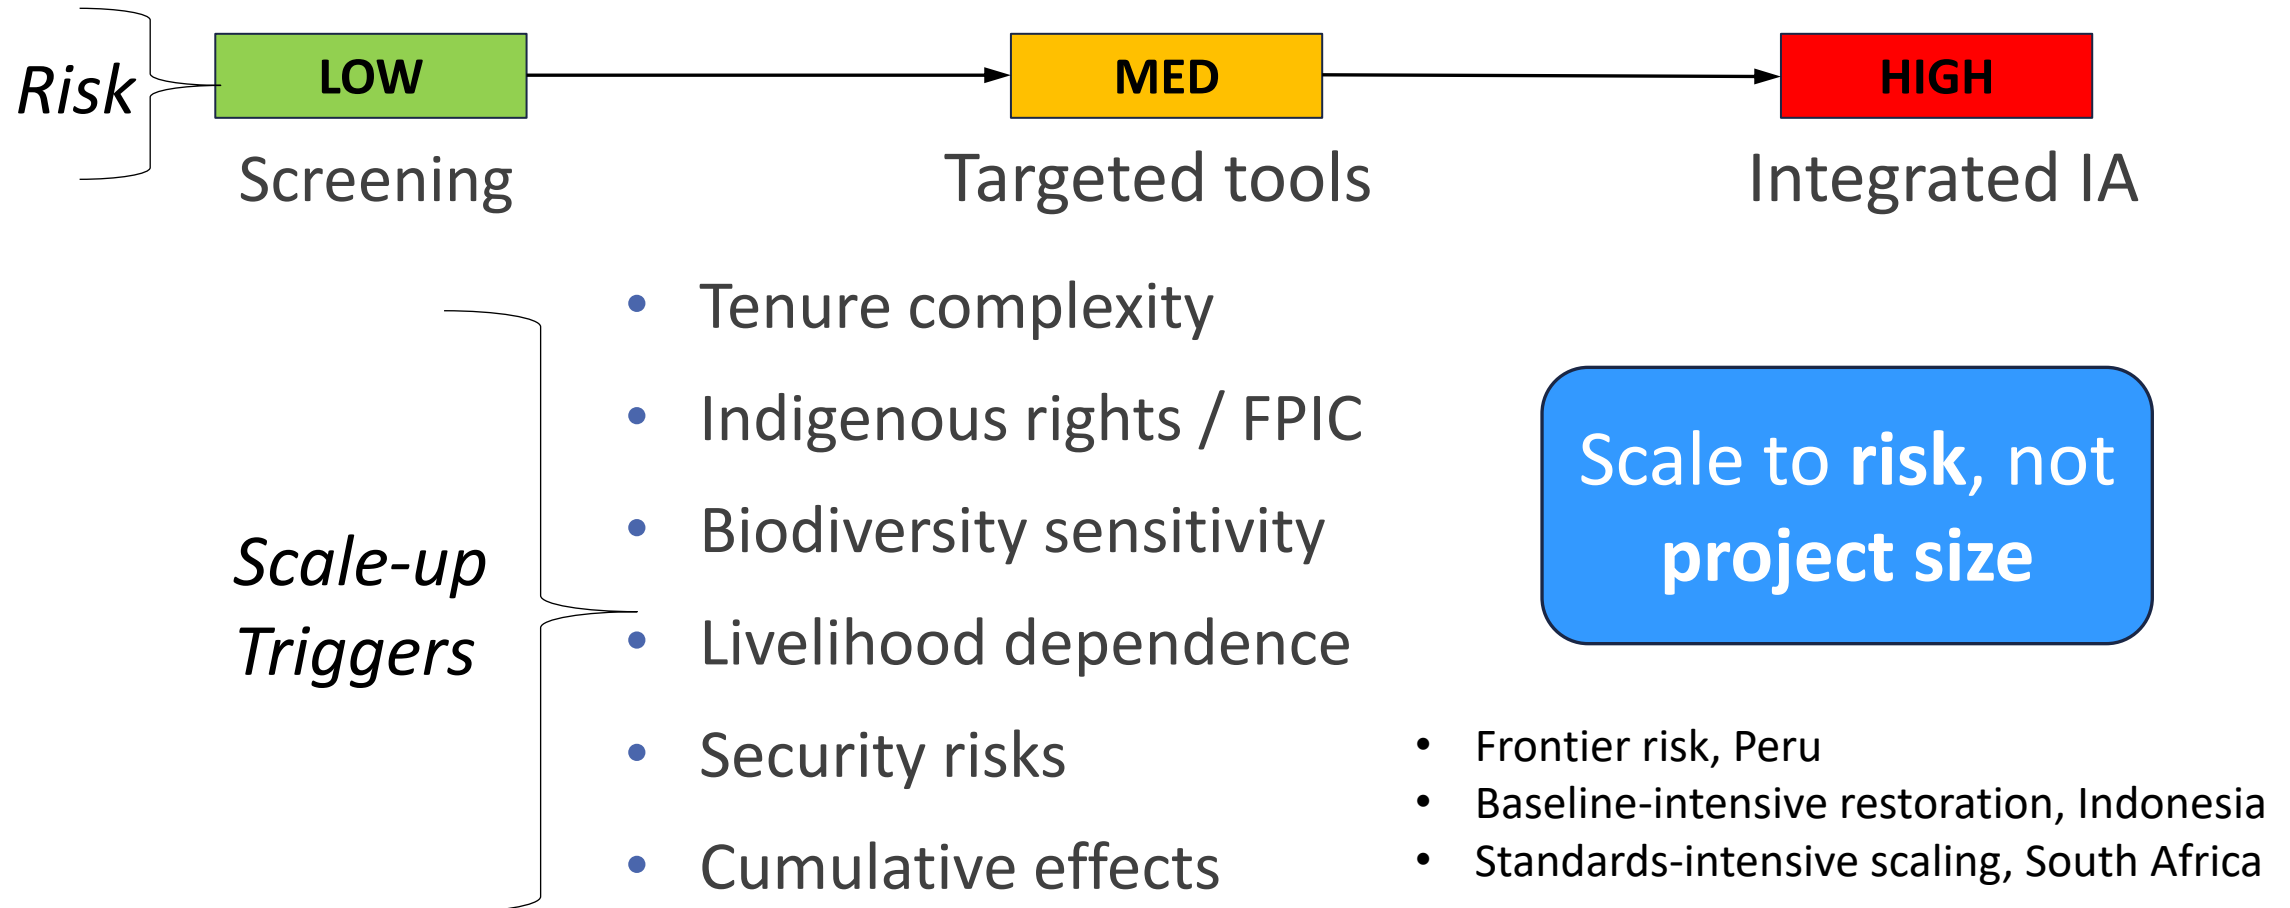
Risk

LOW

MED

HIGH

Screening

Targeted tools

Integrated IA

Scale-up Triggers

- Tenure complexity
- Indigenous rights / FPIC
- Biodiversity sensitivity
- Livelihood dependence
- Security risks
- Cumulative effects

Scale to **risk**, not **project size**

- Frontier risk, Peru
- Baseline-intensive restoration, Indonesia
- Standards-intensive scaling, South Africa